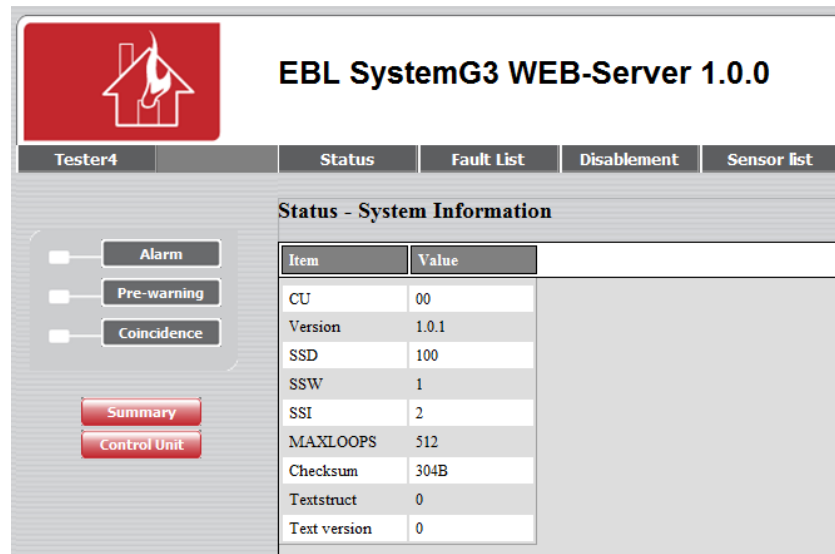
EBL SystemG3 WEB-Server 1.0.0

Tester4

Status

Fault List

Disablement

Sensor list

Status - System Information

Alarm

Pre-warning

Coincidence

Summary

Control Unit

| Item | Value |
|---|---|
| CU | 00 |
| Version | 1.0.1 |
| SSD | 100 |
| SSW | 1 |
| SSI | 2 |
| MAXLOOPS | 512 |
| Checksum | 304B |
| Textstruct | 0 |
| Text version | 0 |